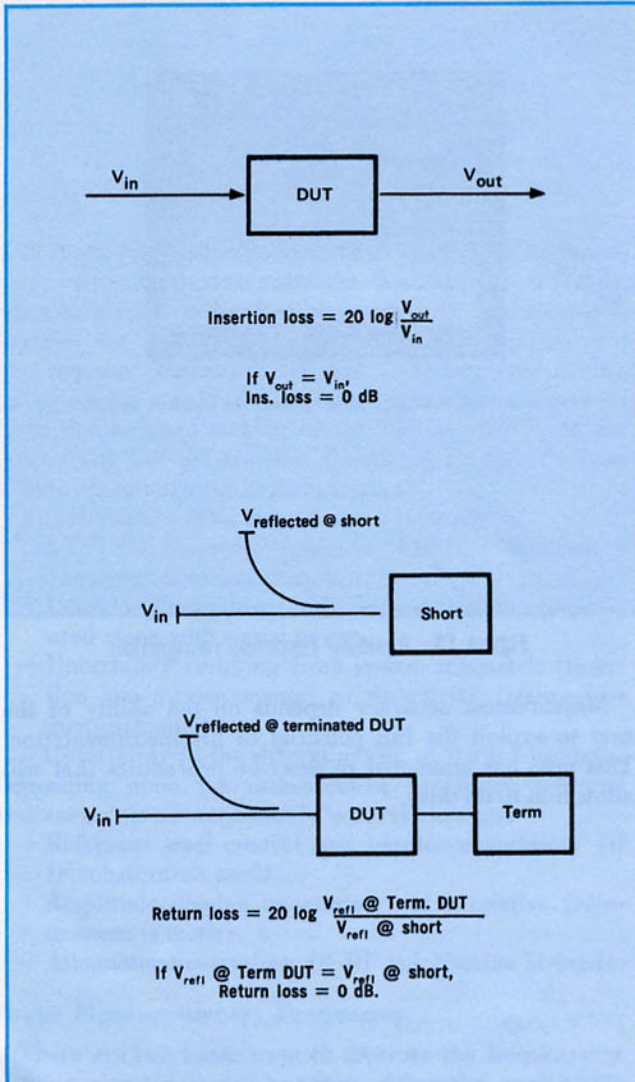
$V_{in}$

DUT

$V_{out}$

Insertion loss = 20 log $\frac{V_{out}}{V_{in}}$

If $V_{out} = V_{in}$,
Ins. loss = 0 dB

$V_{reflected\ @\ short}$

$V_{in}$

Short

$V_{reflected\ @\ terminated\ DUT}$

$V_{in}$

DUT

Term

Return loss = 20 log $\frac{V_{refl}\ @\ Term.\ DUT}{V_{refl}\ @\ short}$

If $V_{refl}$ @ Term DUT = $V_{refl}$ @ short,
Return loss = 0 dB.